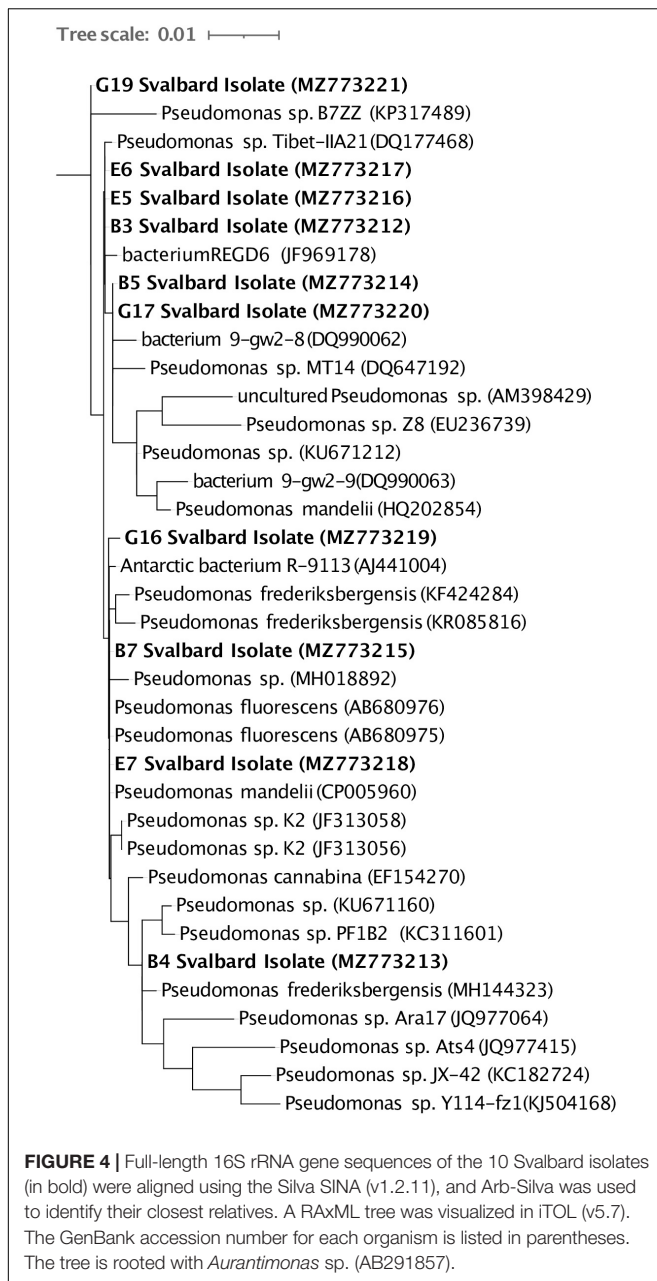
Tree scale: 0.01

G19 Svalbard Isolate (MZ773221)
Pseudomonas sp. B7ZZ (KP317489)
Pseudomonas sp. Tibet-IIA21 (DQ177468)
E6 Svalbard Isolate (MZ773217)
E5 Svalbard Isolate (MZ773216)
B3 Svalbard Isolate (MZ773212)
bacteriumREGD6 (JF969178)
B5 Svalbard Isolate (MZ773214)
G17 Svalbard Isolate (MZ773220)
bacterium 9-gw2-8 (DQ990062)
Pseudomonas sp. MT14 (DQ647192)
uncultured Pseudomonas sp. (AM398429)
Pseudomonas sp. Z8 (EU236739)
Pseudomonas sp. (KU671212)
bacterium 9-gw2-9 (DQ990063)
Pseudomonas mandelii (HQ202854)
G16 Svalbard Isolate (MZ773219)
Antarctic bacterium R-9113 (AJ441004)
Pseudomonas frederiksbergensis (KF424284)
Pseudomonas frederiksbergensis (KR085816)
B7 Svalbard Isolate (MZ773215)
Pseudomonas sp. (MH018892)
Pseudomonas fluorescens (AB680976)
Pseudomonas fluorescens (AB680975)
E7 Svalbard Isolate (MZ773218)
Pseudomonas mandelii (CP005960)
Pseudomonas sp. K2 (JF313058)
Pseudomonas sp. K2 (JF313056)
Pseudomonas cannabina (EF154270)
Pseudomonas sp. (KU671160)
Pseudomonas sp. PF1B2 (KC311601)
B4 Svalbard Isolate (MZ773213)
Pseudomonas frederiksbergensis (MH144323)
Pseudomonas sp. Ara17 (JQ977064)
Pseudomonas sp. Ats4 (JQ977415)
Pseudomonas sp. JX-42 (KC182724)
Pseudomonas sp. Y114-fz1 (KJ504168)

FIGURE 4 | Full-length 16S rRNA gene sequences of the 10 Svalbard isolates (in bold) were aligned using the Silva SINA (v1.2.11), and Arb-Silva was used to identify their closest relatives. A RAxML tree was visualized in iTOL (v5.7). The GenBank accession number for each organism is listed in parentheses. The tree is rooted with Aurantimonas sp. (AB291857).